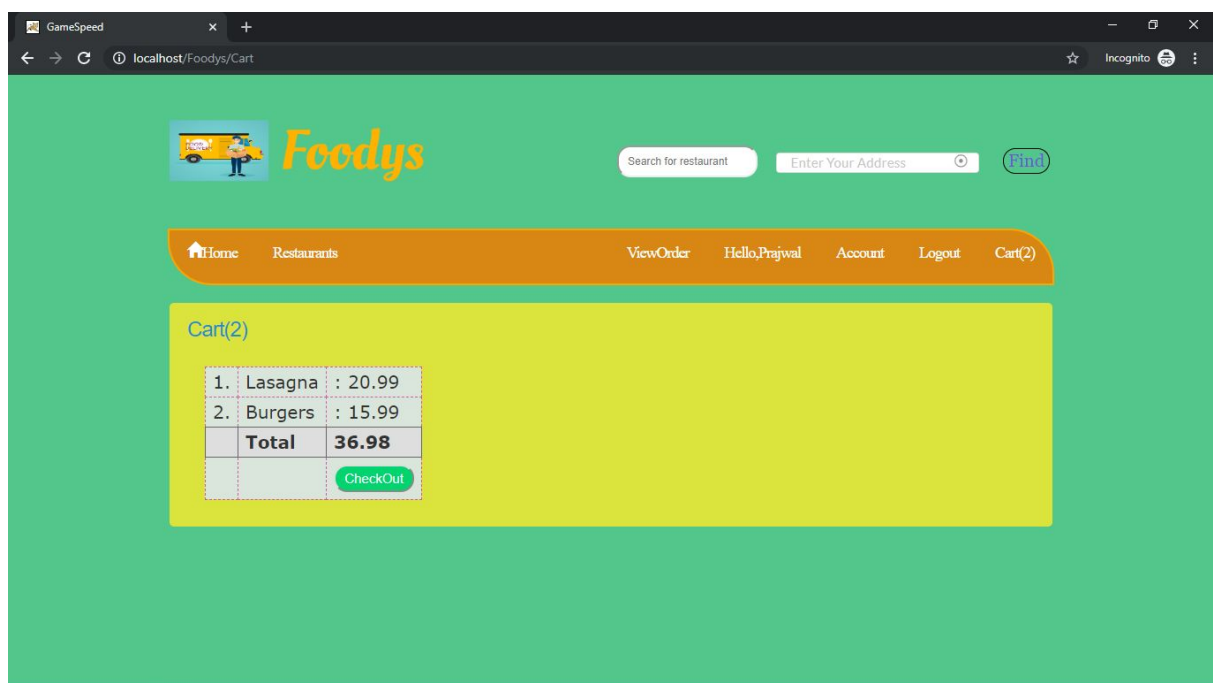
GameSpeed
localhost/Foodys/Cart
Incognito

Foodys

Search for restaurant
Enter Your Address
Find

Home Restaurants ViewOrder Hello,Prajwal Account Logout Cart(2)

Cart(2)

| 1. | Lasagna | : 20.99 |
|---|---|---|
| 2. | Burgers | : 15.99 |
| | **Total** | **36.98** |
| | | CheckOut |